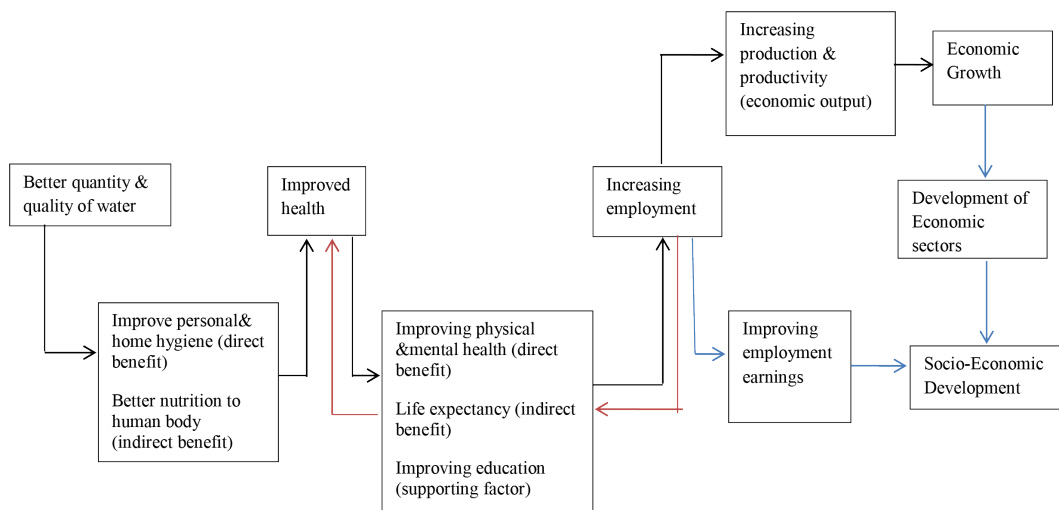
Better quantity & quality of water

Improve personal& home hygiene (direct benefit)

Better nutrition to human body (indirect benefit)

Improved health

Improving physical &mental health (direct benefit)

Life expectancy (indirect benefit)

Improving education (supporting factor)

Increasing employment

Increasing production & productivity (economic output)

Economic Growth

Development of Economic sectors

Improving employment earnings

Socio-Economic Development